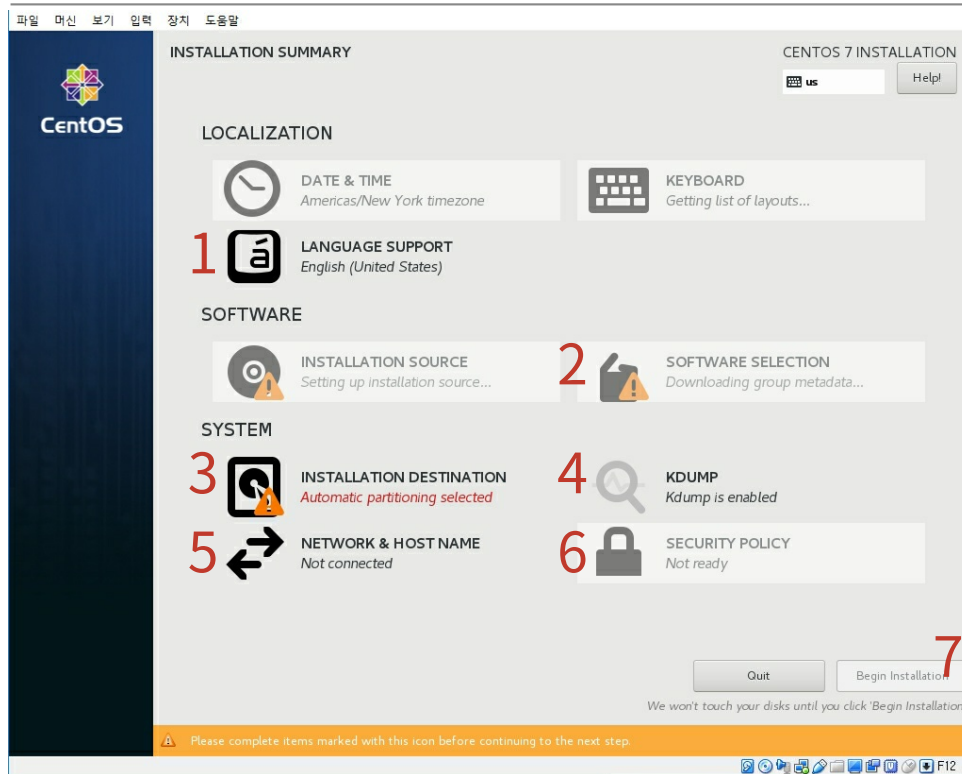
파일 머신 보기 입력 장치 도움말

CentOS

INSTALLATION SUMMARY

CENTOS 7 INSTALLATION

us

Help!

LOCALIZATION

DATE & TIME
Americas/New York timezone

KEYBOARD
Getting list of layouts...

1

LANGUAGE SUPPORT
English (United States)

SOFTWARE

INSTALLATION SOURCE
Setting up installation source...

2

SOFTWARE SELECTION
Downloading group metadata...

SYSTEM

3

INSTALLATION DESTINATION
Automatic partitioning selected

4

KDUMP
Kdump is enabled

5

NETWORK & HOST NAME
Not connected

6

SECURITY POLICY
Not ready

7

Quit

Begin Installation

We won't touch your disks until you click 'Begin Installation

Please complete items marked with this icon before continuing to the next step.

F12